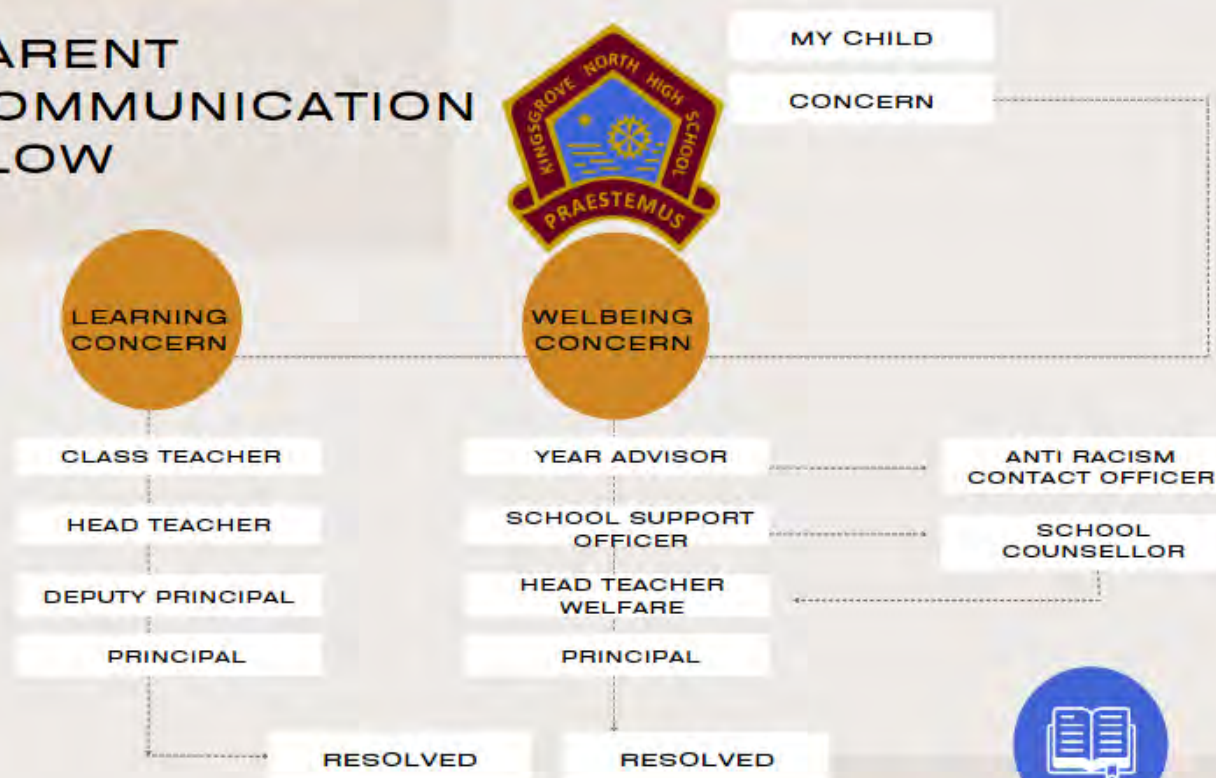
ARENT
OMMUNICATION
LOW

KINGSGROVE NORTH HIGH SCHOOL
PRAESTEMUS

MY CHILD

CONCERN

LEARNING CONCERN

WELBEING CONCERN

CLASS TEACHER

HEAD TEACHER

DEPUTY PRINCIPAL

PRINCIPAL

YEAR ADVISOR

SCHOOL SUPPORT OFFICER

HEAD TEACHER WELFARE

PRINCIPAL

ANTI RACISM CONTACT OFFICER

SCHOOL COUNSELLOR

RESOLVED

RESOLVED